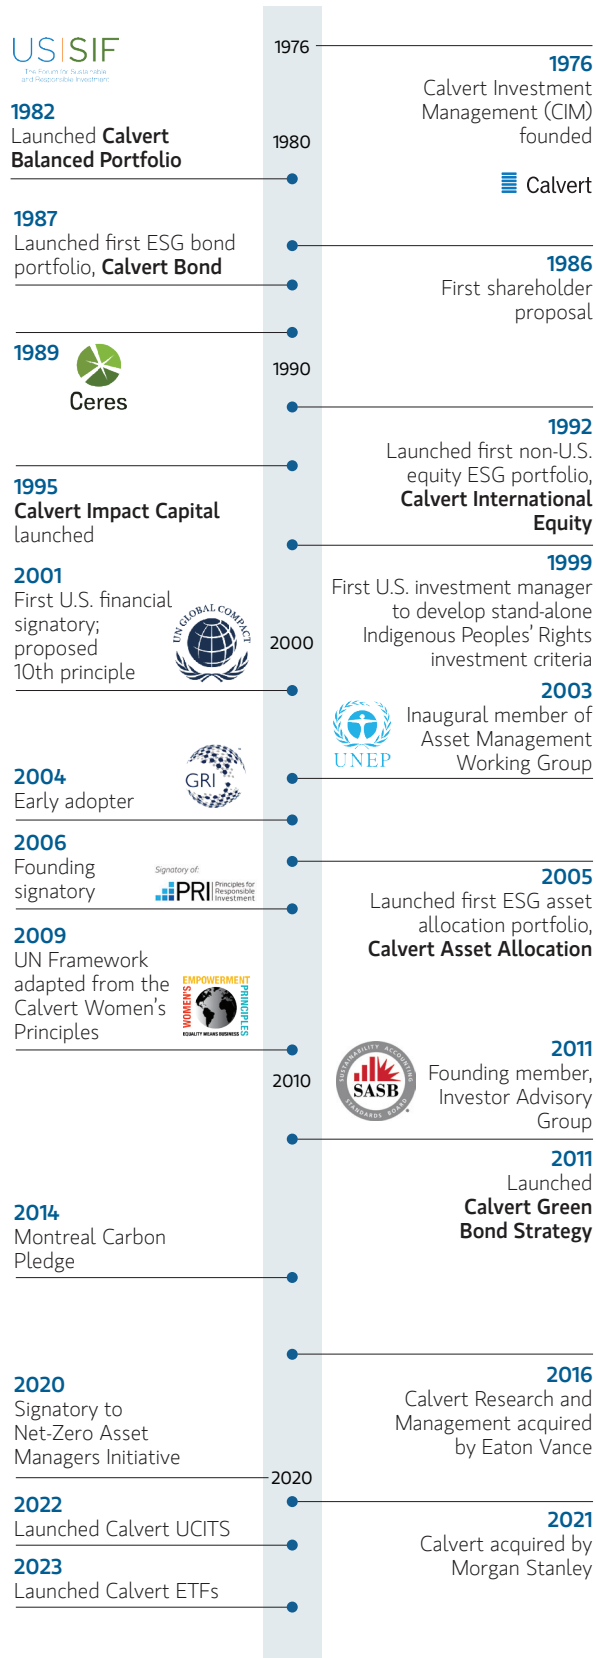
US|SIF
The Forum for Sustainable and Responsible Investment

1976

1976
Calvert Investment Management (CIM) founded

Calvert

1980

1982
Launched Calvert Balanced Portfolio

1987
Launched first ESG bond portfolio, Calvert Bond

1986
First shareholder proposal

1989
Ceres

1990

1992
Launched first non-U.S. equity ESG portfolio, Calvert International Equity

1995
Calvert Impact Capital launched

1999
First U.S. investment manager to develop stand-alone Indigenous Peoples' Rights investment criteria

2001
First U.S. financial signatory; proposed 10th principle

UN GLOBAL COMPACT

2000

2003
Inaugural member of Asset Management Working Group

UNEP

2004
Early adopter

GRI

2006
Founding signatory

Signatory of: PRI Principles for Responsible Investment

2005
Launched first ESG asset allocation portfolio, Calvert Asset Allocation

2009
UN Framework adapted from the Calvert Women's Principles

WOMEN'S EMPOWERMENT PRINCIPLES
EQUALITY MEANS BUSINESS

2010

2011
Founding member, Investor Advisory Group

SASB
SUSTAINABILITY ACCOUNTING STANDARDS BOARD

2011
Launched Calvert Green Bond Strategy

2014
Montreal Carbon Pledge

2016
Calvert Research and Management acquired by Eaton Vance

2020
Signatory to Net-Zero Asset Managers Initiative

2020

2022
Launched Calvert UCITS

2021
Calvert acquired by Morgan Stanley

2023
Launched Calvert ETFs